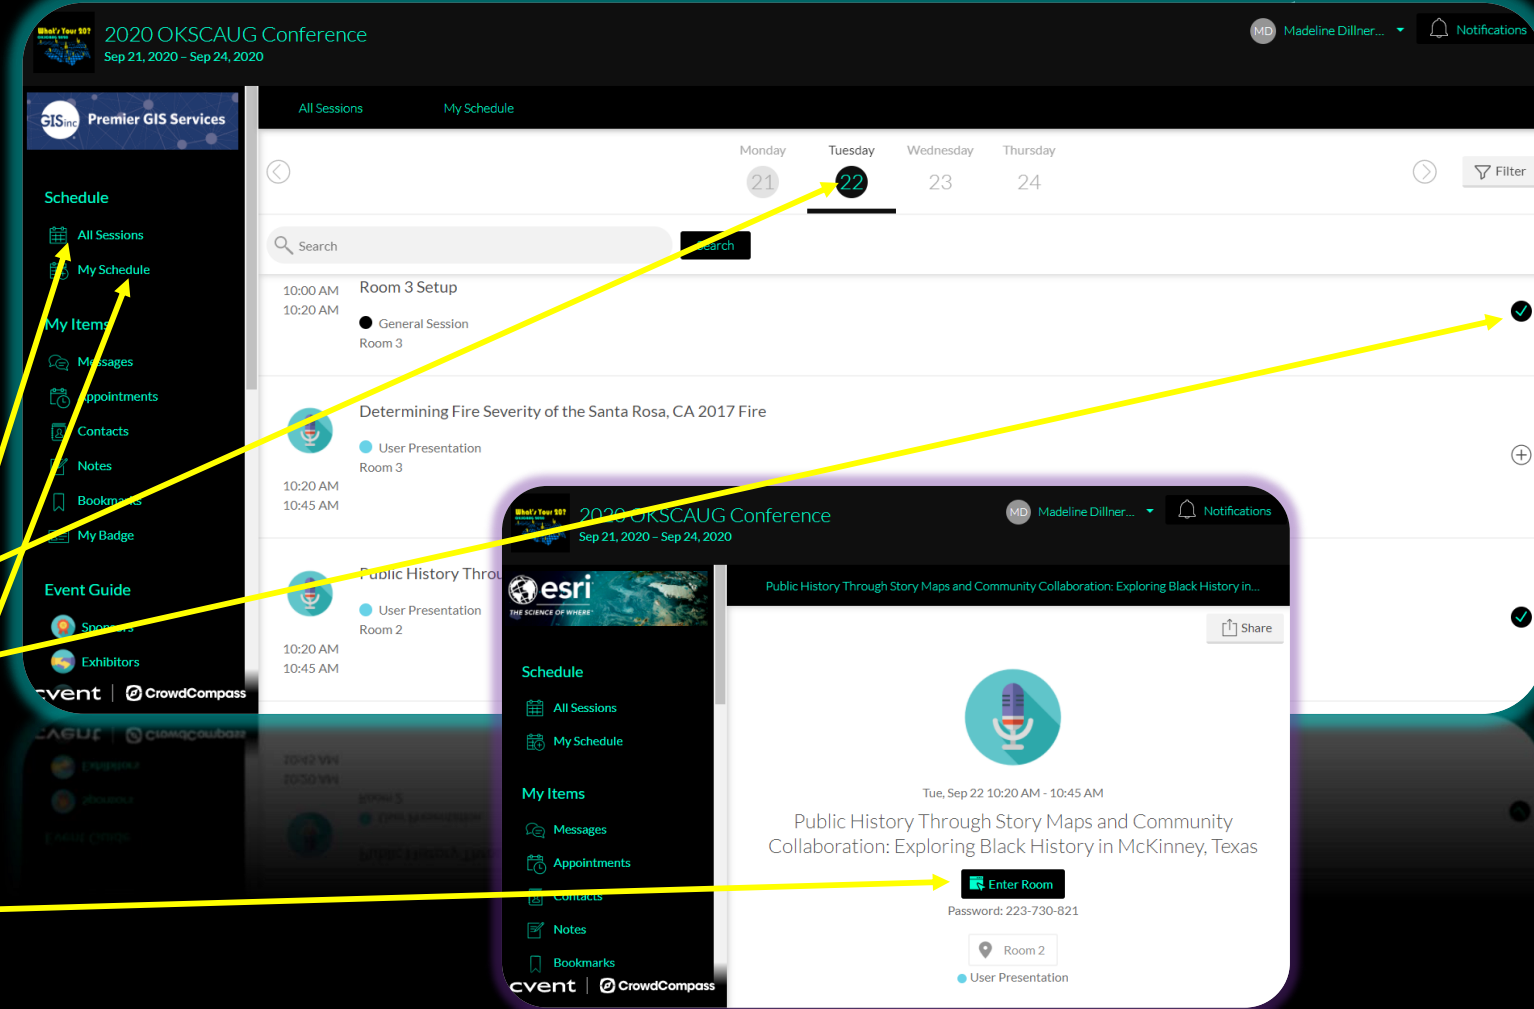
2020 OKSCAUG Conference
Sep 21, 2020 – Sep 24, 2020

MD Madeline Dillner...
Notifications

GISinc Premier GIS Services

Schedule
All Sessions
My Schedule

My Items
Messages
Appointments
Contacts
Notes
Bookmarks
My Badge

Event Guide
Sponsors
Exhibitors

cvent | CrowdCompass

All Sessions
My Schedule

Monday 21
Tuesday 22
Wednesday 23
Thursday 24

Filter

Search
Search

10:00 AM
10:20 AM
Room 3 Setup
General Session
Room 3

Determining Fire Severity of the Santa Rosa, CA 2017 Fire
User Presentation
Room 3
10:20 AM
10:45 AM

Public History Throu
User Presentation
Room 2
10:20 AM
10:45 AM

2020 OKSCAUG Conference
Sep 21, 2020 – Sep 24, 2020
MD Madeline Dillner...
Notifications

esri THE SCIENCE OF WHERE

Public History Through Story Maps and Community Collaboration: Exploring Black History in...

Share

Schedule
All Sessions
My Schedule

My Items
Messages
Appointments
Contacts
Notes
Bookmarks

cvent | CrowdCompass

Tue, Sep 22 10:20 AM - 10:45 AM
Public History Through Story Maps and Community Collaboration: Exploring Black History in McKinney, Texas
Enter Room
Password: 223-730-821
Room 2
User Presentation